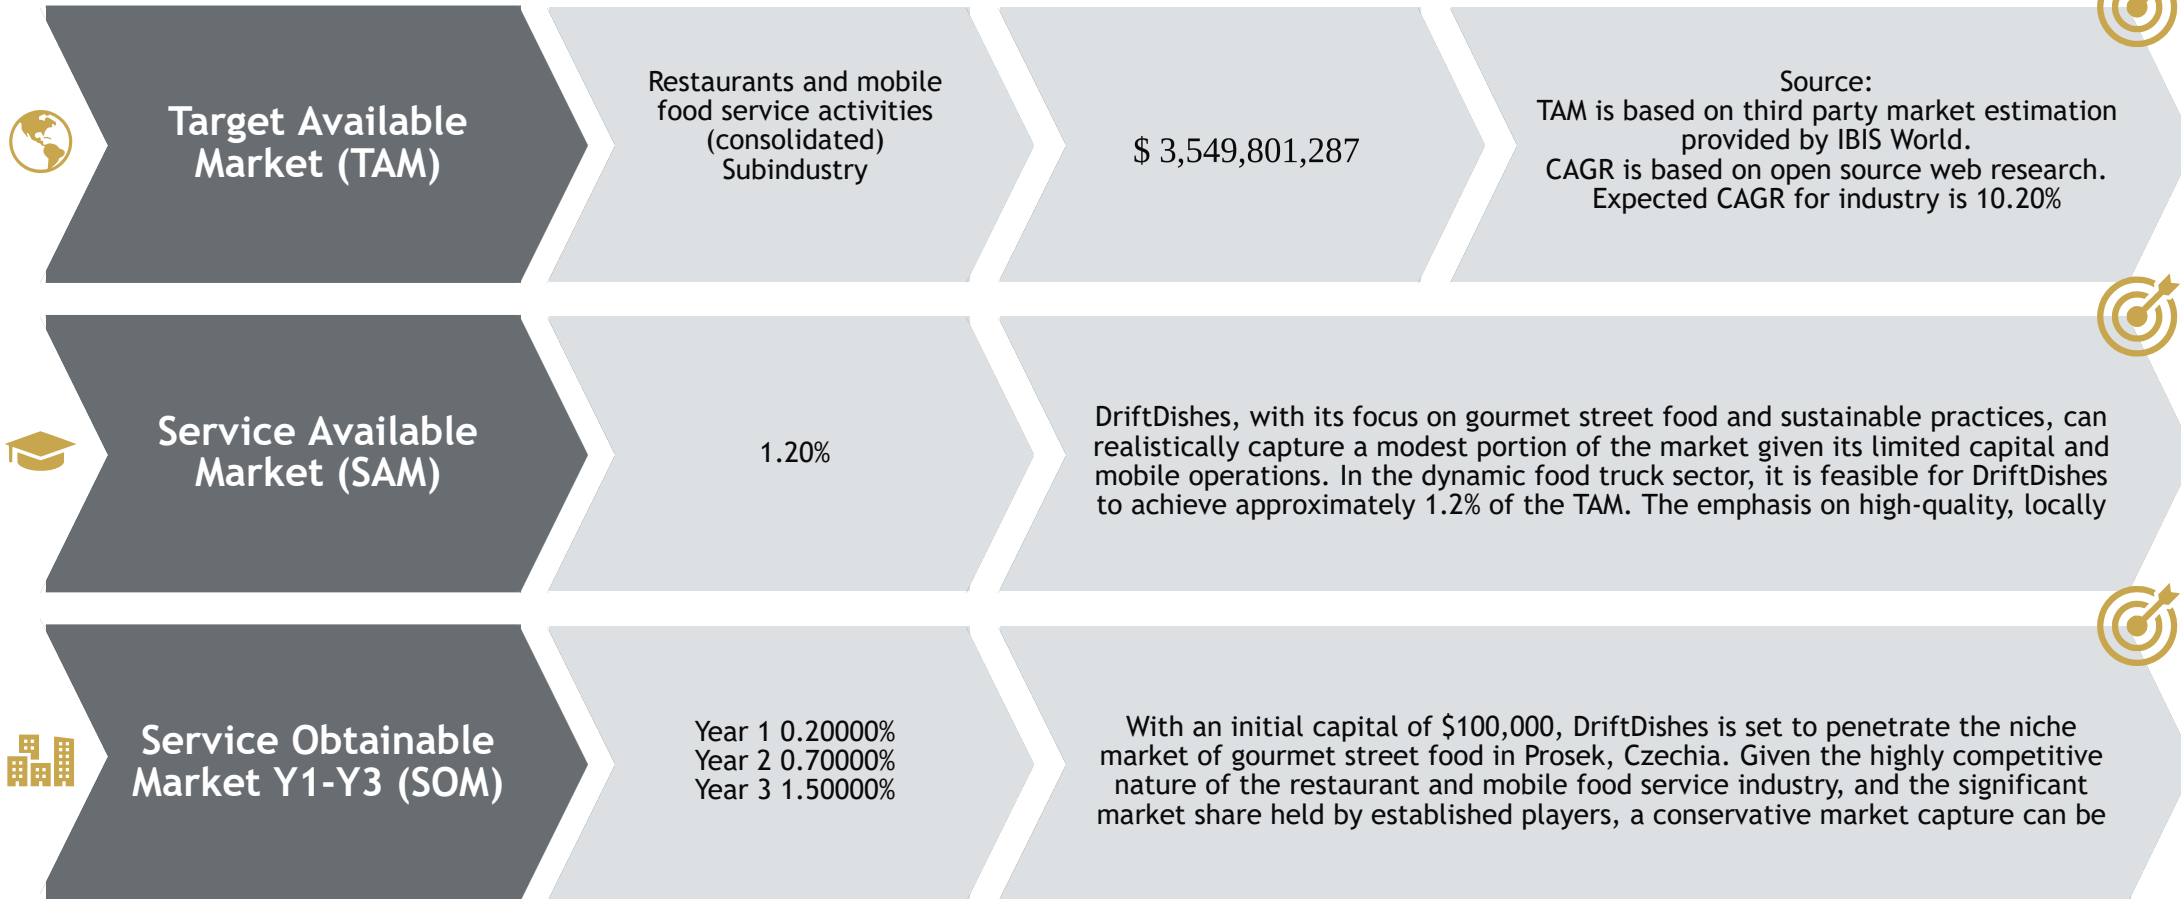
Target Available Market (TAM)

Restaurants and mobile food service activities (consolidated) Subindustry

$ 3,549,801,287

Source:
TAM is based on third party market estimation provided by IBIS World.
CAGR is based on open source web research.
Expected CAGR for industry is 10.20%

Service Available Market (SAM)

1.20%

DriftDishes, with its focus on gourmet street food and sustainable practices, can realistically capture a modest portion of the market given its limited capital and mobile operations. In the dynamic food truck sector, it is feasible for DriftDishes to achieve approximately 1.2% of the TAM. The emphasis on high-quality, locally

Service Obtainable Market Y1-Y3 (SOM)

Year 1 0.20000%
Year 2 0.70000%
Year 3 1.50000%

With an initial capital of $100,000, DriftDishes is set to penetrate the niche market of gourmet street food in Prosek, Czechia. Given the highly competitive nature of the restaurant and mobile food service industry, and the significant market share held by established players, a conservative market capture can be